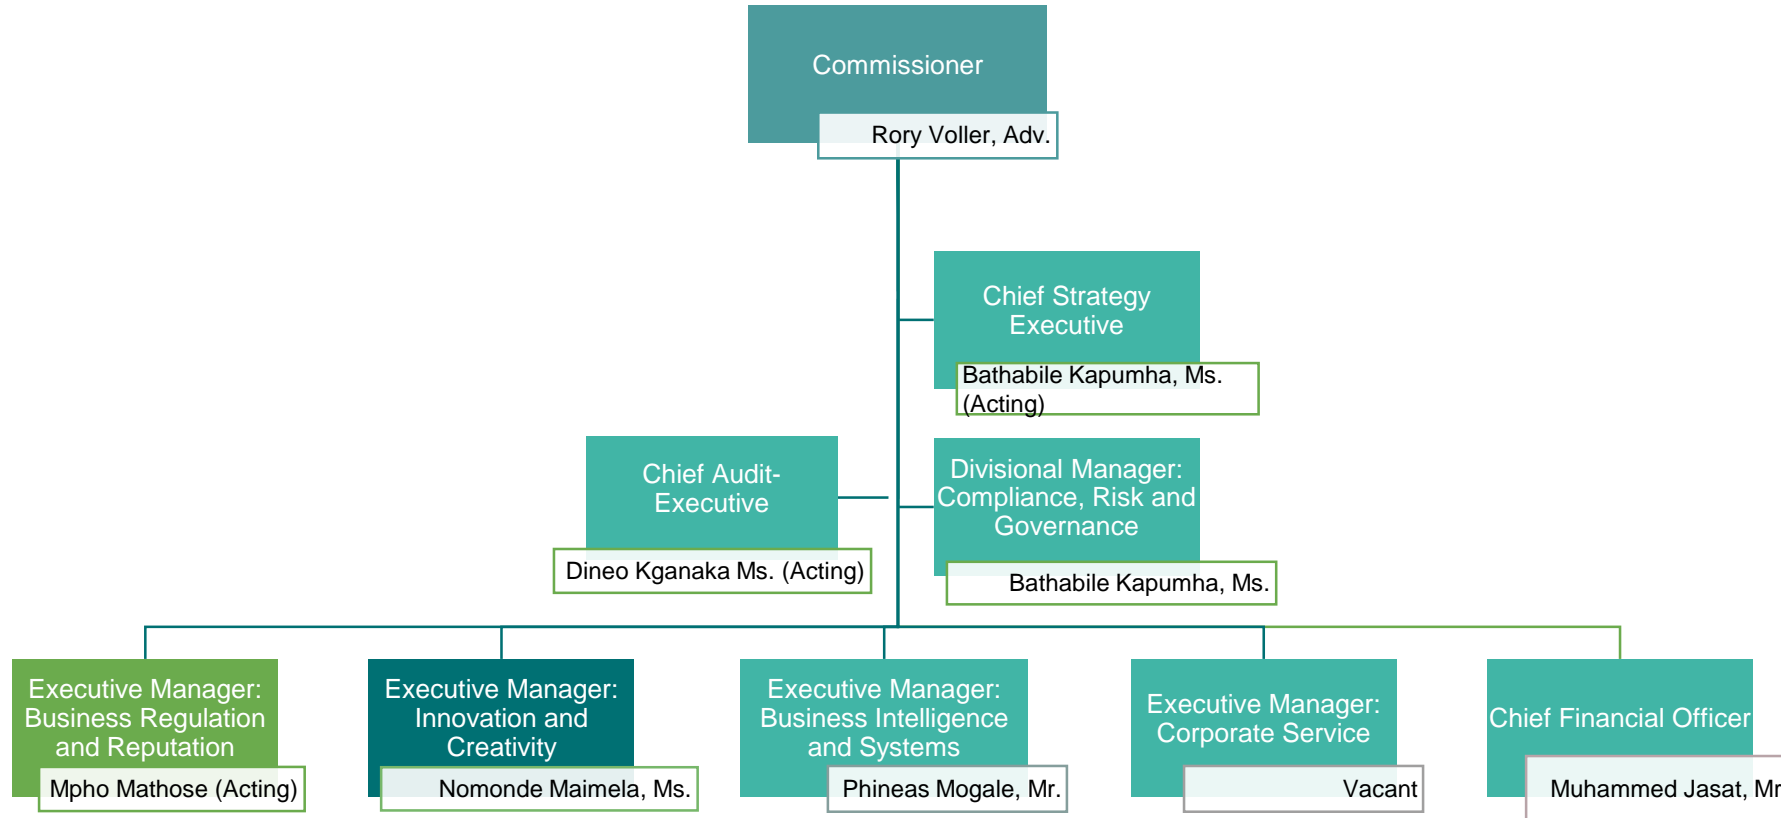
Commissioner

Rory Voller, Adv.

Chief Strategy Executive

Bathabile Kapumha, Ms. (Acting)

Chief Audit-Executive

Dineo Kganaka Ms. (Acting)

Divisional Manager: Compliance, Risk and Governance

Bathabile Kapumha, Ms.

Executive Manager: Business Regulation and Reputation

Mpho Mathose (Acting)

Executive Manager: Innovation and Creativity

Nomonde Maimela, Ms.

Executive Manager: Business Intelligence and Systems

Phineas Mogale, Mr.

Executive Manager: Corporate Service

Vacant

Chief Financial Officer

Muhammed Jasat, Mr